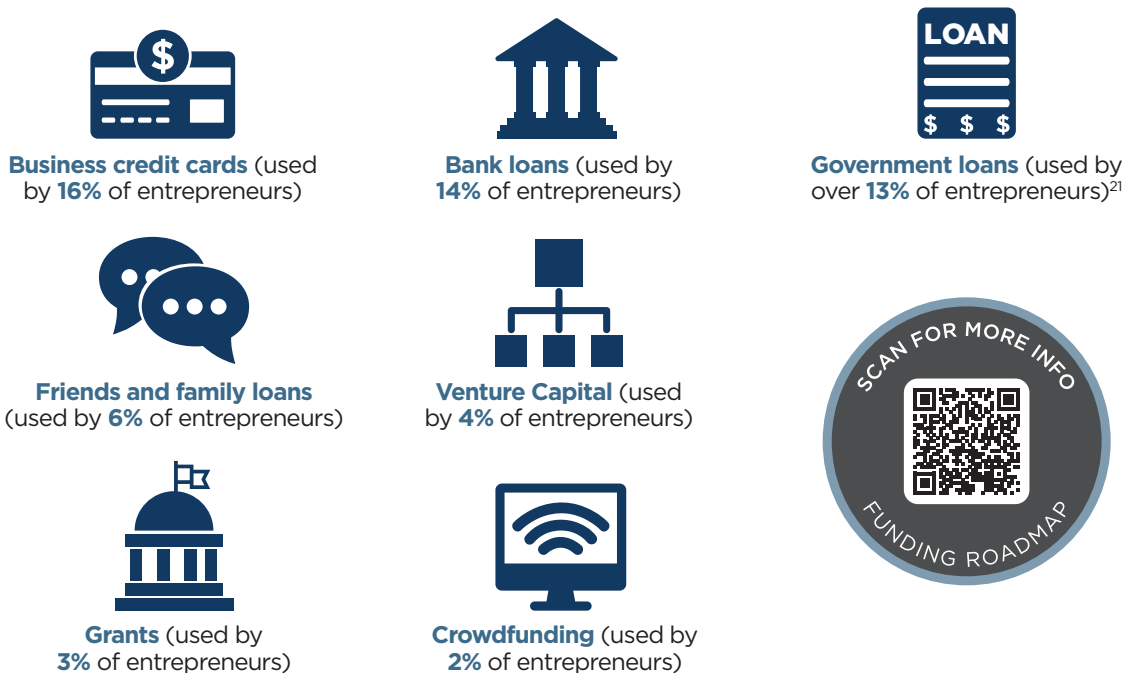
$

Business credit cards (used by 16% of entrepreneurs)

Bank loans (used by 14% of entrepreneurs)

LOAN

$ $ $

Government loans (used by over 13% of entrepreneurs)$^{21}$

Friends and family loans (used by 6% of entrepreneurs)

Venture Capital (used by 4% of entrepreneurs)

SCAN FOR MORE INFO

FUNDING ROADMAP

Grants (used by 3% of entrepreneurs)

Crowdfunding (used by 2% of entrepreneurs)